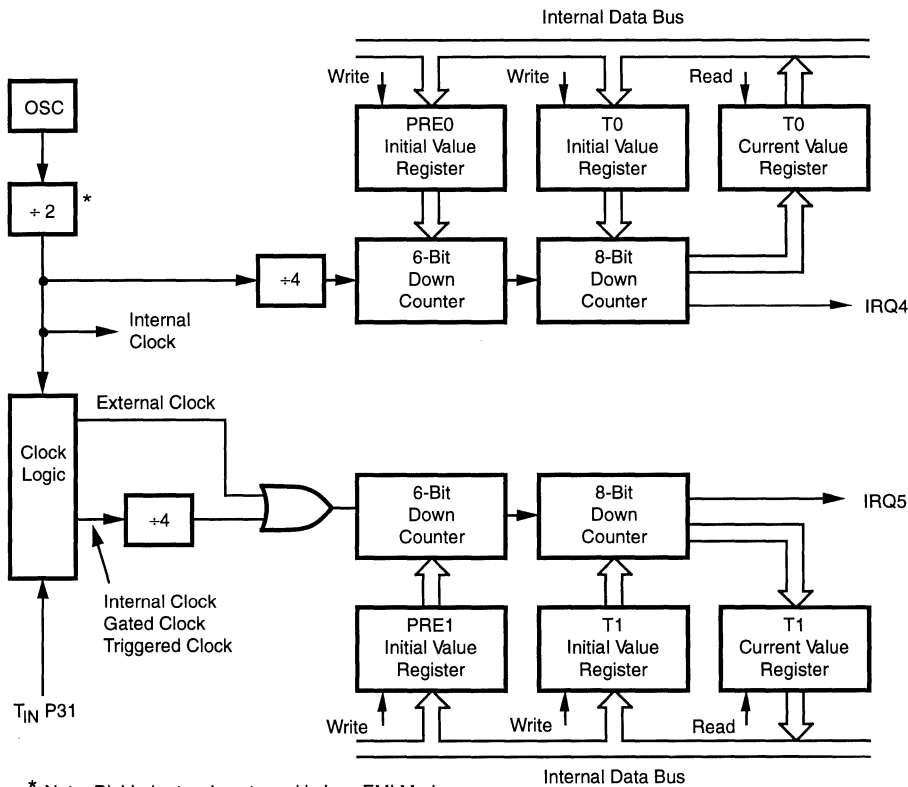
Internal Data Bus

Write

Write

Read

OSC

PRE0 Initial Value Register

T0 Initial Value Register

T0 Current Value Register

÷ 2 *

÷4

6-Bit Down Counter

8-Bit Down Counter

IRQ4

Internal Clock

Clock Logic

External Clock

÷4

6-Bit Down Counter

8-Bit Down Counter

IRQ5

Internal Clock Gated Clock Triggered Clock

PRE1 Initial Value Register

T1 Initial Value Register

T1 Current Value Register

$T_{IN}$ P31

Write

Write

Read

Internal Data Bus

* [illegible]